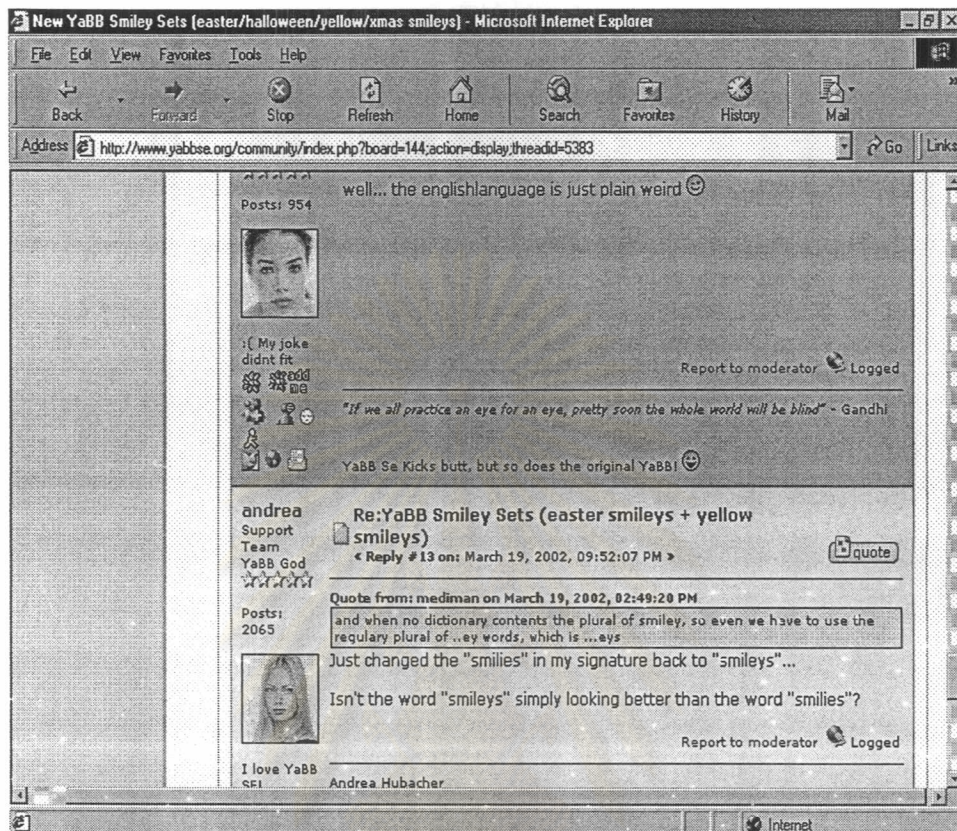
New YaBB Smiley Sets (easter/halloween/yellow/xmas smileys) - Microsoft Internet Explorer

File Edit View Favorites Tools Help

Back Forward Stop Refresh Home Search Favorites History Mail

Address http://www.yabbse.org/community/index.php?board=144;action=display;threadid=5383 Go Links

Posts: 954

well... the englishlanguage is just plain weird

:( My joke didnt fit

Report to moderator Logged

"If we all practice an eye for an eye, pretty soon the whole world will be blind" - Gandhi

YaBB Se Kicks butt, but so does the original YaBB!

andrea
Support Team
YaBB God

Posts: 2065

Re:YaBB Smiley Sets (easter smileys + yellow smileys)
« Reply #13 on: March 19, 2002, 09:52:07 PM »

quote

Quote from: mediman on March 19, 2002, 02:49:20 PM
and when no dictionary contents the plural of smiley, so even we have to use the regulary plural of ..ey words, which is ...eys

Just changed the "smilies" in my signature back to "smileys"...

Isn't the word "smileys" simply looking better than the word "smilies"?

Report to moderator Logged

I love YaBB SE!

Andrea Hubacher

Internet